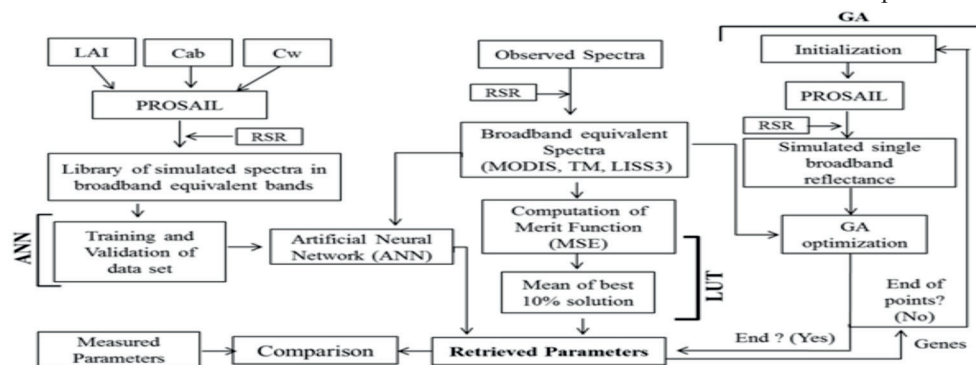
LAI

Cab

Cw

PROSAIL

RSR

Library of simulated spectra in broadband equivalent bands

ANN

Training and Validation of data set

Artificial Neural Network (ANN)

Observed Spectra

RSR

Broadband equivalent Spectra (MODIS, TM, LISS3)

Computation of Merit Function (MSE)

Mean of best 10% solution

LUT

GA

Initialization

PROSAIL

RSR

Simulated single broadband reflectance

GA optimization

End of points? (No)

End ? (Yes)

Genes

Measured Parameters

Comparison

Retrieved Parameters